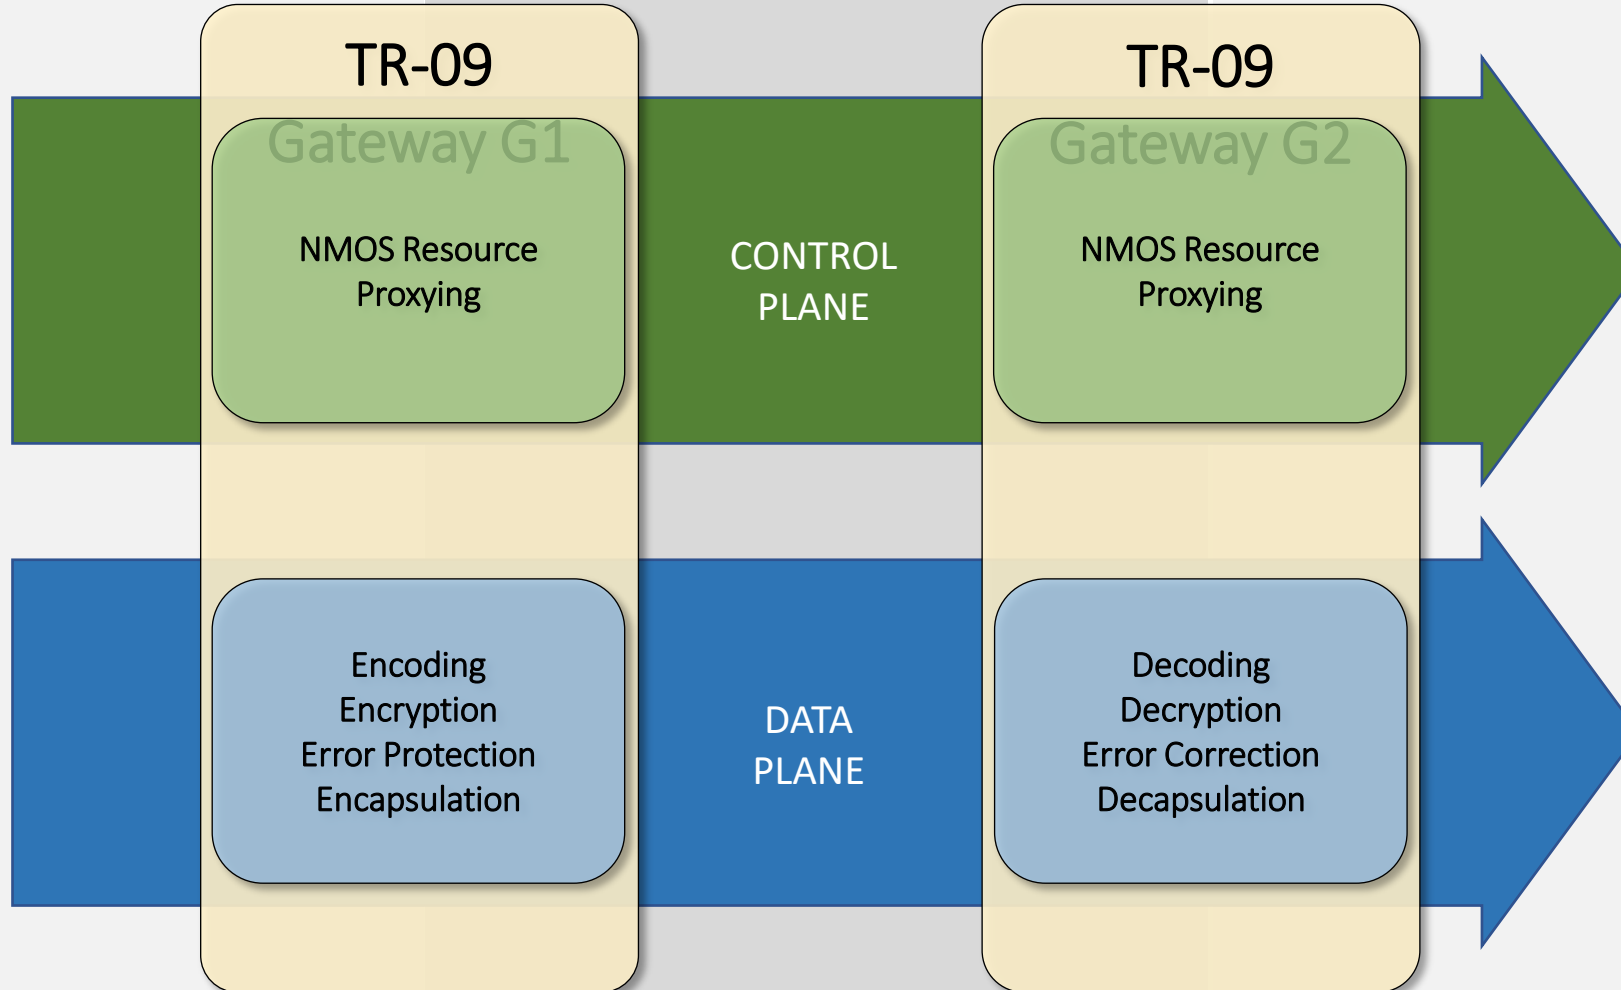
TR-09

Gateway G1

NMOS Resource Proxying

Encoding
Encryption
Error Protection
Encapsulation

CONTROL PLANE

DATA PLANE

TR-09

Gateway G2

NMOS Resource Proxying

Decoding
Decryption
Error Correction
Decapsulation